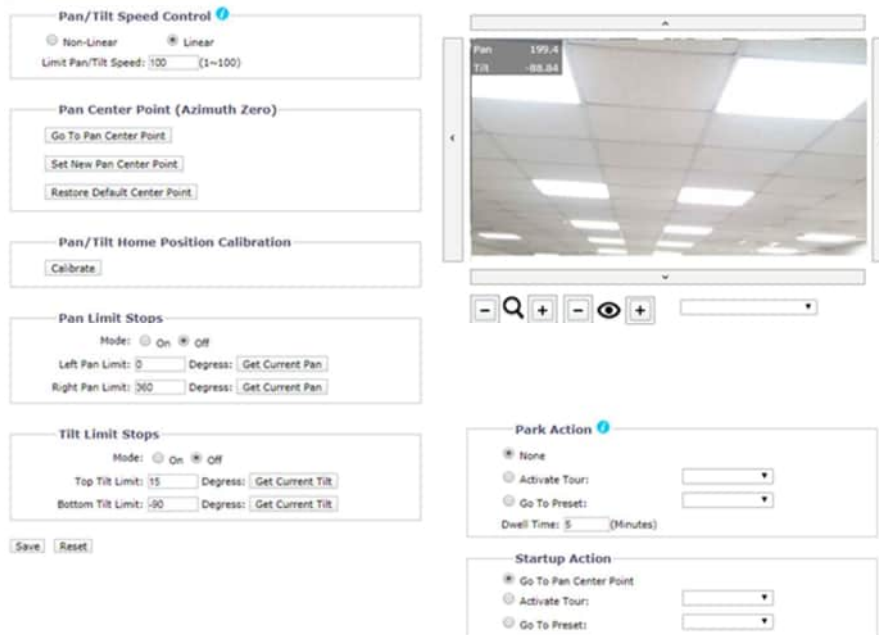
Pan/Tilt Speed Control

Non-Linear Linear

Limit Pan/Tilt Speed: 100 (1~100)

Pan Center Point (Azimuth Zero)

Go To Pan Center Point

Set New Pan Center Point

Restore Default Center Point

Pan/Tilt Home Position Calibration

Calibrate

Pan Limit Stops

Mode: On Off

Left Pan Limit: 0 Degress: Get Current Pan

Right Pan Limit: 360 Degress: Get Current Pan

Tilt Limit Stops

Mode: On Off

Top Tilt Limit: 15 Degress: Get Current Tilt

Bottom Tilt Limit: -90 Degress: Get Current Tilt

Save Reset

Pan 199.4
Tilt -88.84

Park Action

None

Activate Tour:

Go To Preset:

Dwell Time: 5 (Minutes)

Startup Action

Go To Pan Center Point

Activate Tour:

Go To Preset: